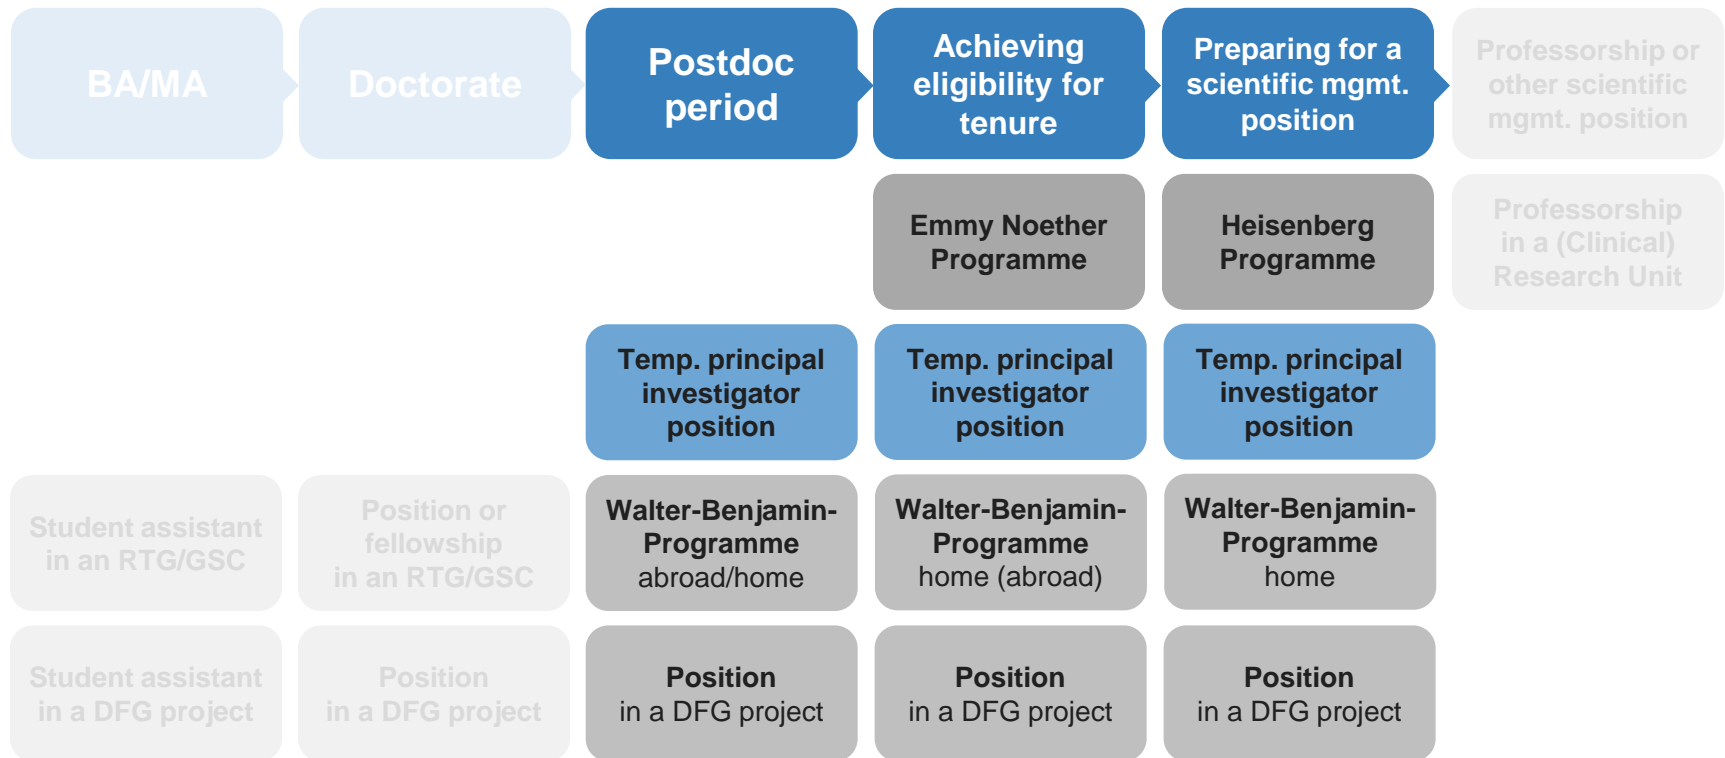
BA/MA

Doctorate

Postdoc period

Achieving eligibility for tenure

Preparing for a scientific mgmt. position

Professorship or other scientific mgmt. position

Emmy Noether Programme

Heisenberg Programme

Professorship in a (Clinical) Research Unit

Temp. principal investigator position

Temp. principal investigator position

Temp. principal investigator position

Student assistant in an RTG/GSC

Position or fellowship in an RTG/GSC

Walter-Benjamin-Programme abroad/home

Walter-Benjamin-Programme home (abroad)

Walter-Benjamin-Programme home

Student assistant in a DFG project

Position in a DFG project

Position in a DFG project

Position in a DFG project

Position in a DFG project